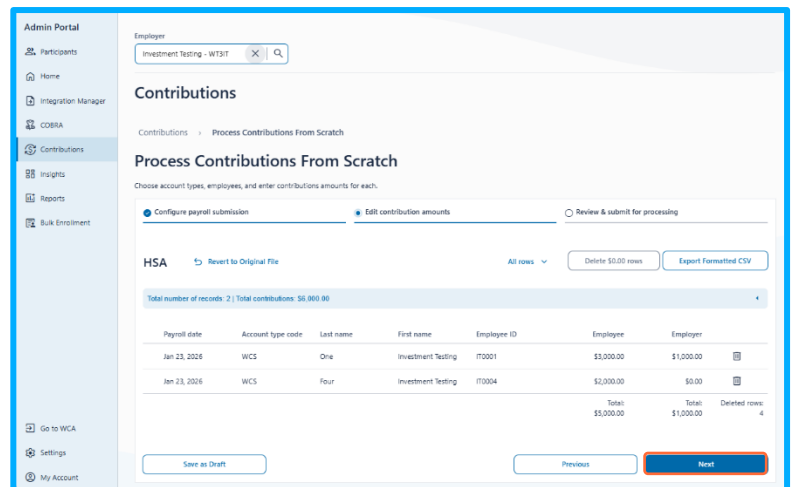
Admin Portal

Participants

Home

Integration Manager

COBRA

Contributions

Insights

Reports

Bulk Enrollment

Go to WCA

Settings

My Account

Employer

Investment Testing - WT3IT

Contributions

Contributions › Process Contributions From Scratch

Process Contributions From Scratch

Choose account types, employees, and enter contributions amounts for each.

Configure payroll submission

Edit contribution amounts

Review & submit for processing

HSA

Revert to Original File

All rows

Delete $0.00 rows

Export Formatted CSV

Total number of records: 2 | Total contributions: $6,000.00

| Payroll date | Account type code | Last name | First name | Employee ID | Employee | Employer | |
|---|---|---|---|---|---|---|---|
| Jan 23, 2026 | WCS | One | Investment Testing | IT0001 | $3,000.00 | $1,000.00 | |
| Jan 23, 2026 | WCS | Four | Investment Testing | IT0004 | $2,000.00 | $0.00 | |
| | | | | | Total: $5,000.00 | Total: $1,000.00 | Deleted rows: 4 |

Save as Draft

Previous

Next